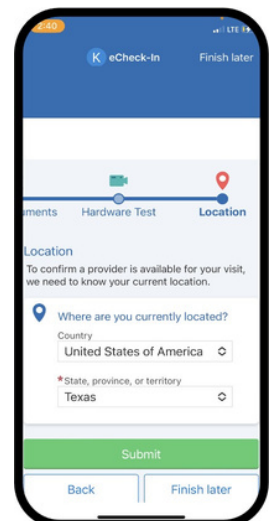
2:40

LTE

K eCheck-In

Finish later

ments

Hardware Test

Location

Location

To confirm a provider is available for your visit, we need to know your current location.

Where are you currently located?

Country

United States of America

*State, province, or territory

Texas

Submit

Back

Finish later